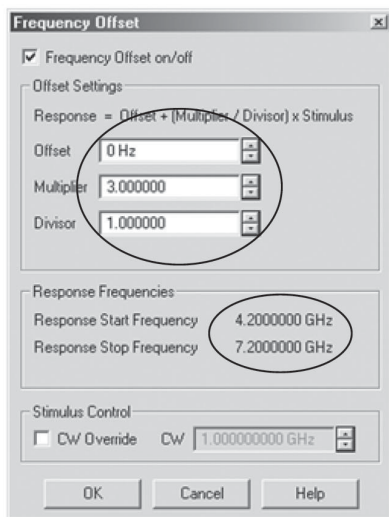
Frequency Offset

Frequency Offset on/off

Offset Settings

Response = Offset + (Multiplier / Divisor) x Stimulus

Offset 0 Hz

Multiplier 3.000000

Divisor 1.000000

Response Frequencies

Response Start Frequency 4.2000000 GHz

Response Stop Frequency 7.2000000 GHz

Stimulus Control

CW Override CW 1.000000000 GHz

OK Cancel Help